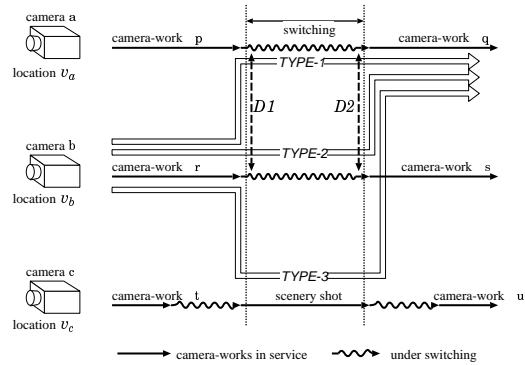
camera a

location $v_a$

camera-work p

switching

camera-work q

TYPE-1

D1

D2

camera b

TYPE-2

location $v_b$

camera-work r

camera-work s

camera c

TYPE-3

location $v_c$

camera-work t

scenery shot

camera-work u

camera-works in service

under switching